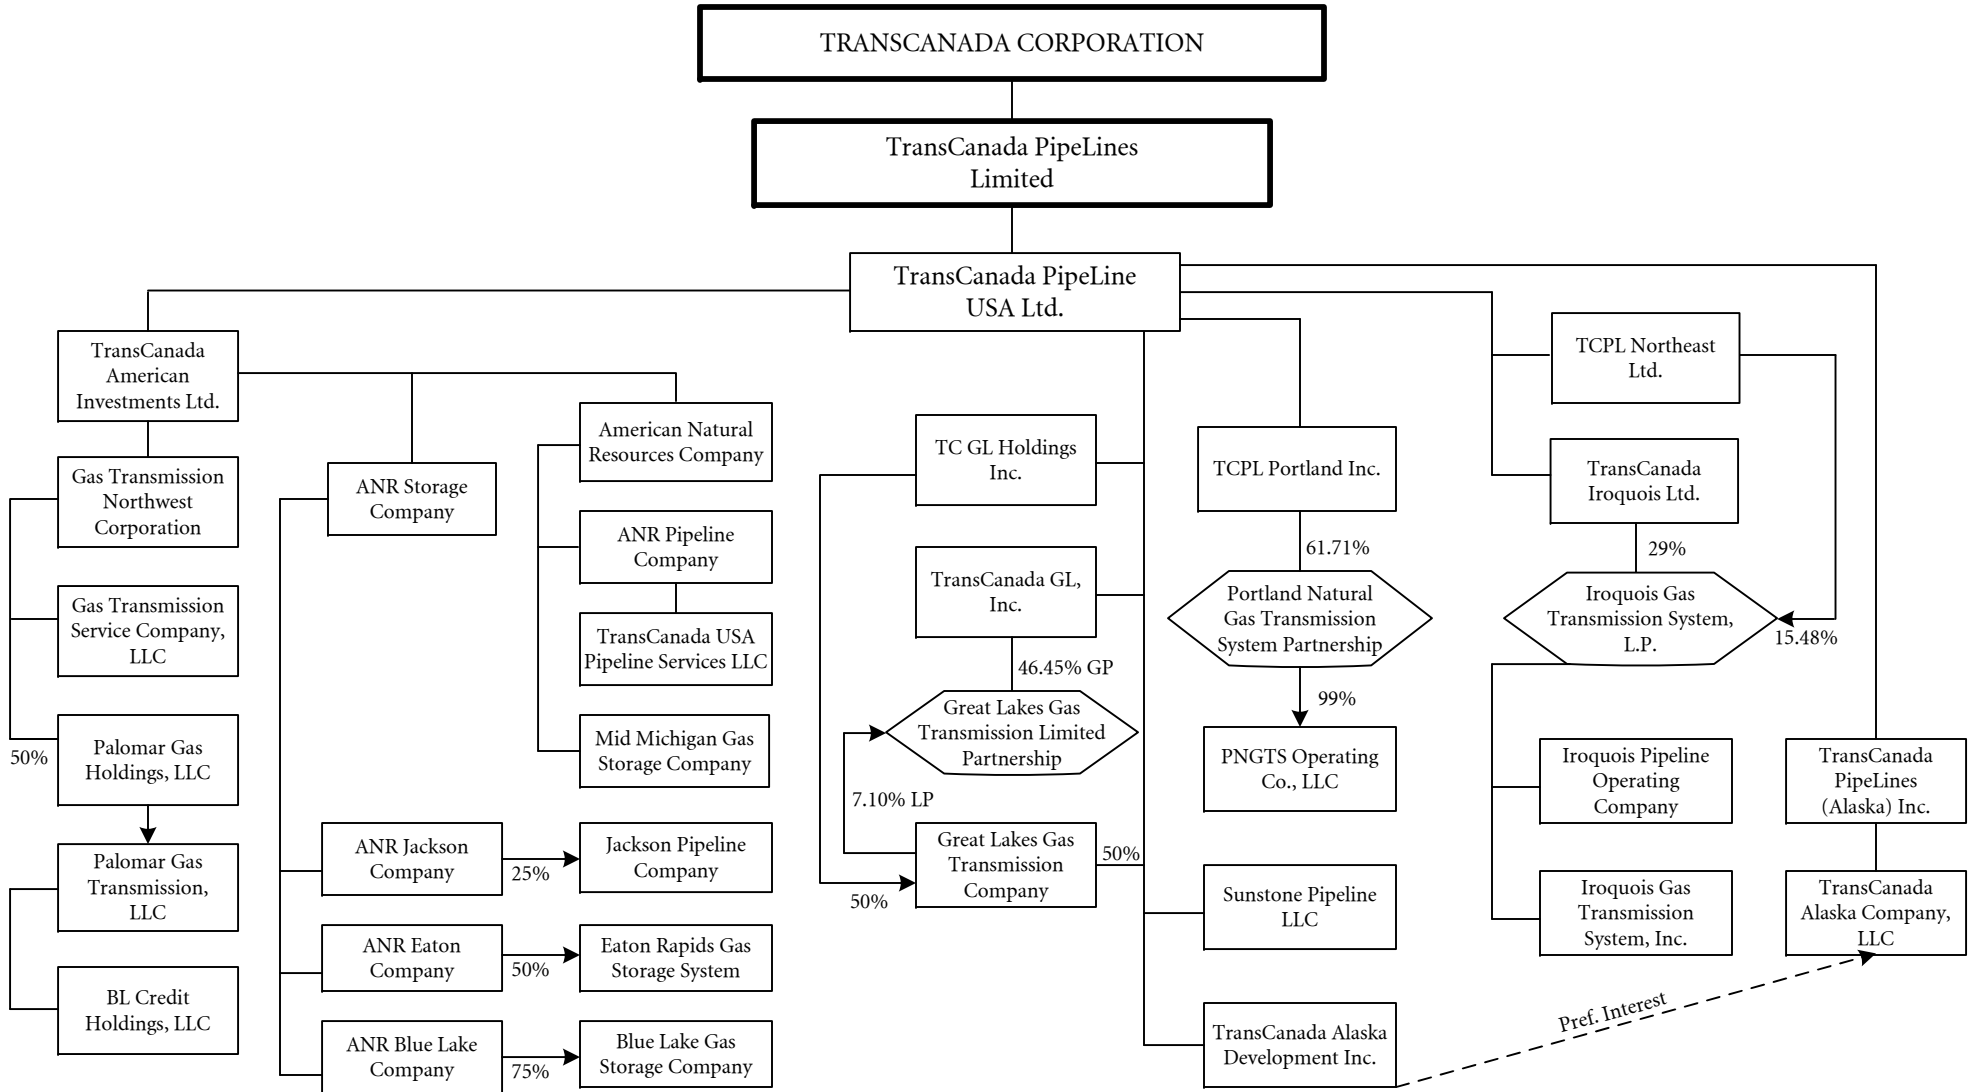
TRANSCANADA CORPORATION

TransCanada PipeLines Limited

TransCanada PipeLine USA Ltd.

TransCanada American Investments Ltd.

Gas Transmission Northwest Corporation

Gas Transmission Service Company, LLC

50%

Palomar Gas Holdings, LLC

Palomar Gas Transmission, LLC

BL Credit Holdings, LLC

ANR Storage Company

ANR Jackson Company

25%

ANR Eaton Company

50%

ANR Blue Lake Company

75%

American Natural Resources Company

ANR Pipeline Company

TransCanada USA Pipeline Services LLC

Mid Michigan Gas Storage Company

Jackson Pipeline Company

Eaton Rapids Gas Storage System

Blue Lake Gas Storage Company

TC GL Holdings Inc.

TransCanada GL, Inc.

46.45% GP

Great Lakes Gas Transmission Limited Partnership

7.10% LP

Great Lakes Gas Transmission Company

50%

50%

TCPL Portland Inc.

61.71%

Portland Natural Gas Transmission System Partnership

99%

PNGTS Operating Co., LLC

Sunstone Pipeline LLC

TransCanada Alaska Development Inc.

TCPL Northeast Ltd.

TransCanada Iroquois Ltd.

29%

Iroquois Gas Transmission System, L.P.

15.48%

Iroquois Pipeline Operating Company

Iroquois Gas Transmission System, Inc.

TransCanada PipeLines (Alaska) Inc.

TransCanada Alaska Company, LLC

Pref. Interest